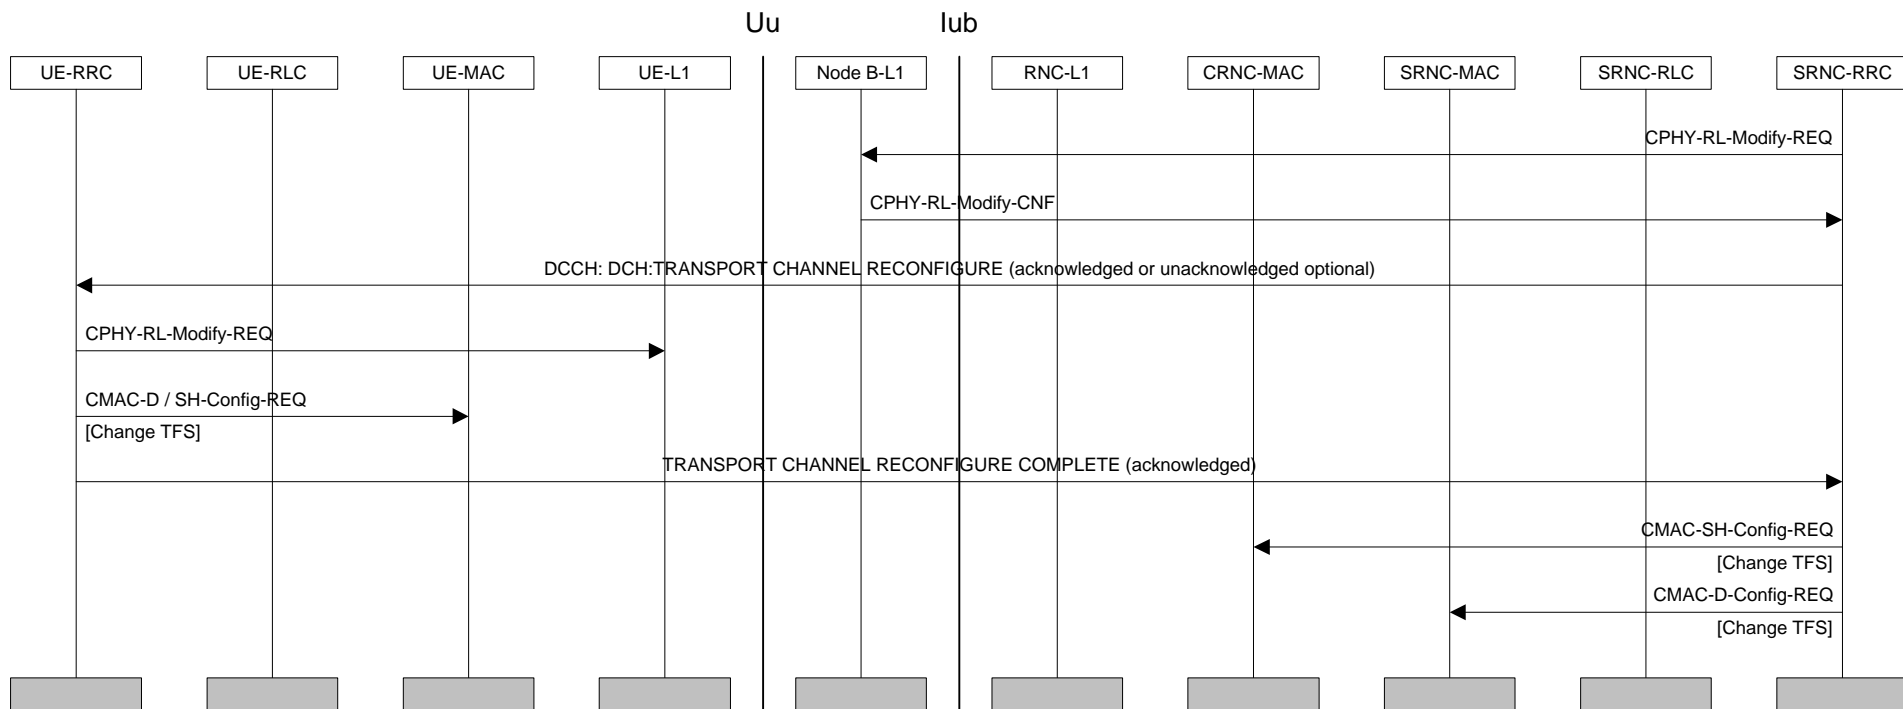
Uu

Iub

UE-RRC

UE-RLC

UE-MAC

UE-L1

Node B-L1

RNC-L1

CRNC-MAC

SRNC-MAC

SRNC-RLC

SRNC-RRC

CPHY-RL-Modify-REQ

CPHY-RL-Modify-CNF

DCCH: DCH:TRANSPORT CHANNEL RECONFIGURE (acknowledged or unacknowledged optional)

CPHY-RL-Modify-REQ

CMAC-D / SH-Config-REQ

[Change TFS]

TRANSPORT CHANNEL RECONFIGURE COMPLETE (acknowledged)

CMAC-SH-Config-REQ

[Change TFS]

CMAC-D-Config-REQ

[Change TFS]